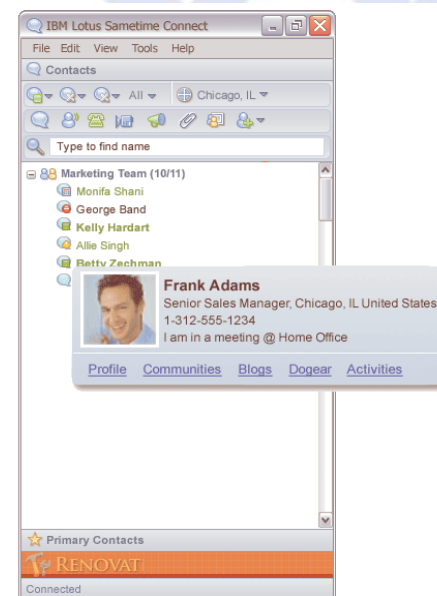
IBM Lotus Sametime Connect

File Edit View Tools Help

Contacts

All Chicago, IL

Type to find name

Marketing Team (10/11)
Monifa Shani
George Band
Kelly Hardart
Allie Singh
Betty Zechman

Frank Adams
Senior Sales Manager, Chicago, IL United States
1-312-555-1234
I am in a meeting @ Home Office

Profile Communities Blogs Dogear Activities

Primary Contacts

RENOVATI

Connected